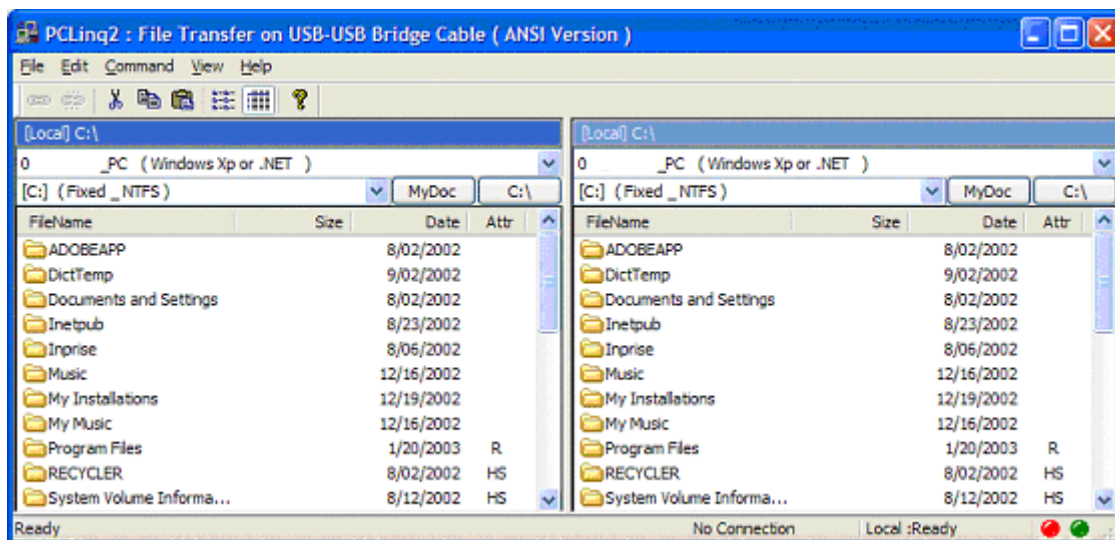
PCLinq2 : File Transfer on USB-USB Bridge Cable ( ANSI Version )

File Edit Command View Help

[Local] C:\

0 _PC ( Windows Xp or .NET )

[C:] ( Fixed _NTFS ) MyDoc C:\

| FileName | Size | Date | Attr |
|---|---|---|---|
| ADOBEAPP | | 8/02/2002 | |
| DictTemp | | 9/02/2002 | |
| Documents and Settings | | 8/02/2002 | |
| Inetpub | | 8/23/2002 | |
| Inprise | | 8/06/2002 | |
| Music | | 12/16/2002 | |
| My Installations | | 12/19/2002 | |
| My Music | | 12/16/2002 | |
| Program Files | | 1/20/2003 | R |
| RECYCLER | | 8/02/2002 | HS |
| System Volume Informa... | | 8/12/2002 | HS |

[Local] C:\

0 _PC ( Windows Xp or .NET )

[C:] ( Fixed _NTFS ) MyDoc C:\

| FileName | Size | Date | Attr |
|---|---|---|---|
| ADOBEAPP | | 8/02/2002 | |
| DictTemp | | 9/02/2002 | |
| Documents and Settings | | 8/02/2002 | |
| Inetpub | | 8/23/2002 | |
| Inprise | | 8/06/2002 | |
| Music | | 12/16/2002 | |
| My Installations | | 12/19/2002 | |
| My Music | | 12/16/2002 | |
| Program Files | | 1/20/2003 | R |
| RECYCLER | | 8/02/2002 | HS |
| System Volume Informa... | | 8/12/2002 | HS |

Ready No Connection Local :Ready